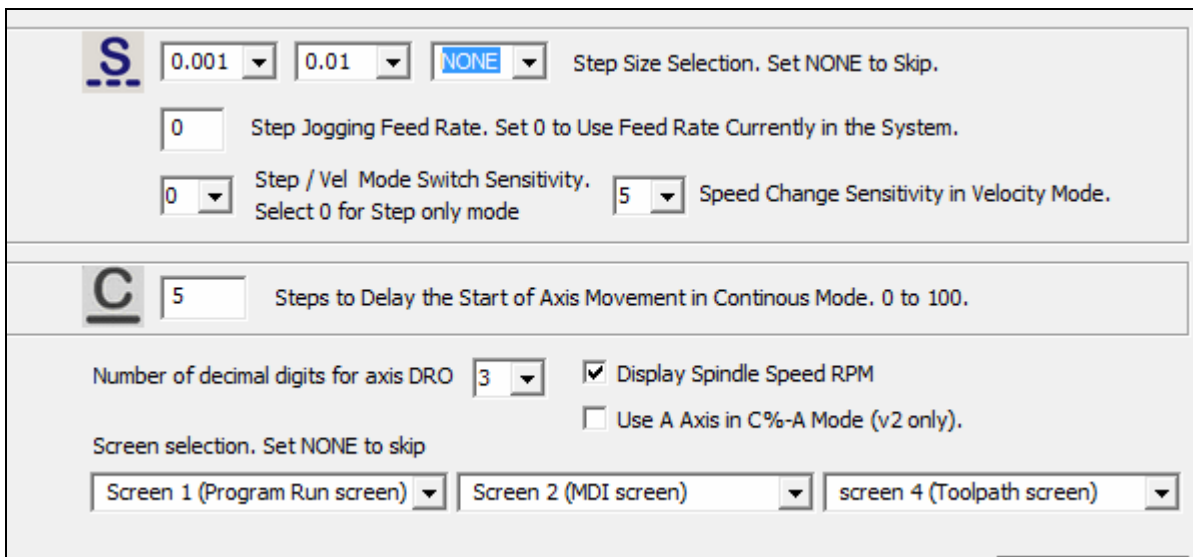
S 0.001 0.01 NONE Step Size Selection. Set NONE to Skip.

0 Step Jogging Feed Rate. Set 0 to Use Feed Rate Currently in the System.

0 Step / Vel Mode Switch Sensitivity. Select 0 for Step only mode

5 Speed Change Sensitivity in Velocity Mode.

C 5 Steps to Delay the Start of Axis Movement in Continous Mode. 0 to 100.

Number of decimal digits for axis DRO 3

Display Spindle Speed RPM

Use A Axis in C%-A Mode (v2 only).

Screen selection. Set NONE to skip

Screen 1 (Program Run screen) | Screen 2 (MDI screen) | screen 4 (Toolpath screen)